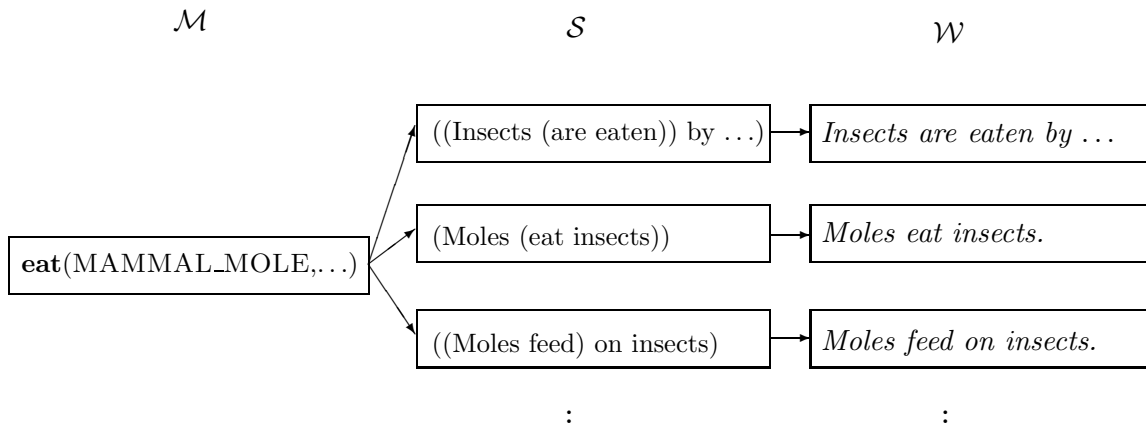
$\mathcal{M}$ $\mathcal{S}$ $\mathcal{W}$

**eat**(MAMMAL_MOLE,...)

((Insects (are eaten)) by ...)

*Insects are eaten by ...*

(Moles (eat insects))

*Moles eat insects.*

((Moles feed) on insects)

*Moles feed on insects.*

⋮ ⋮